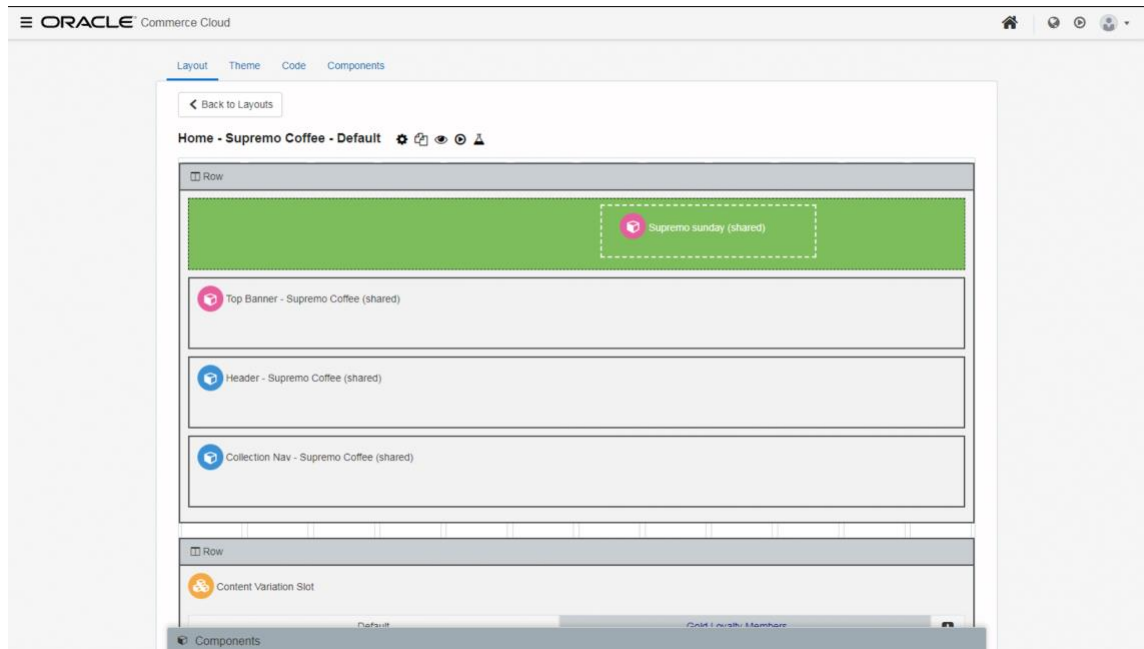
ORACLE Commerce Cloud

Layout Theme Code Components

Back to Layouts

Home - Supremo Coffee - Default

Row

Supremo sunday (shared)

Top Banner - Supremo Coffee (shared)

Header - Supremo Coffee (shared)

Collection Nav - Supremo Coffee (shared)

Row

Content Variation Slot

Default

Gold Loyalty Members

Components